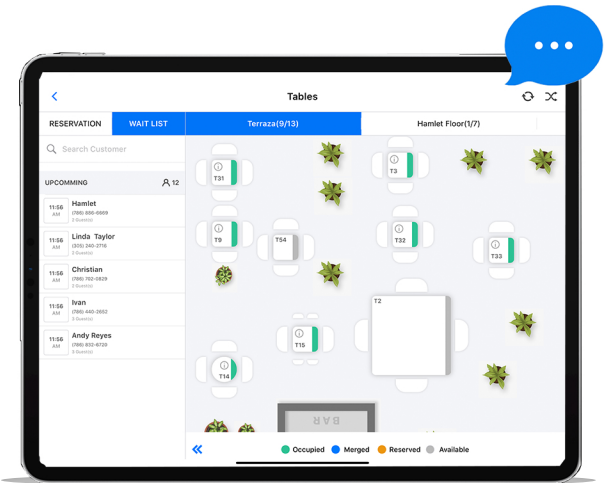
Tables

RESERVATION
WAIT LIST
Terraza(9/13)
Hamlet Floor(1/7)

Search Customer

UPCOMMING
12

11:56 AM
Hamlet
(786) 890-6869
2 Guest(s)

11:56 AM
Linda Taylor
(305) 240-2716
2 Guest(s)

11:56 AM
Christian
(786) 702-0829
2 Guest(s)

11:56 AM
Ivan
(786) 440-2652
3 Guest(s)

11:56 AM
Andy Reyes
(786) 632-6726
3 Guest(s)

T31
T3
T9
T54
T32
T33
T2
T15
T14
BAR

Occupied
Merged
Reserved
Available